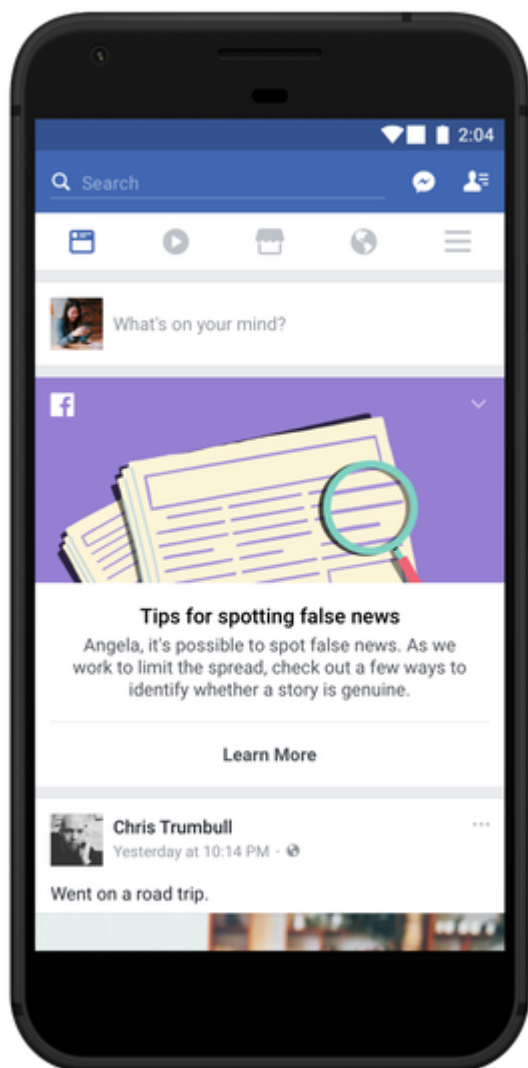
2:04

Search

What's on your mind?

f

Tips for spotting false news

Angela, it's possible to spot false news. As we work to limit the spread, check out a few ways to identify whether a story is genuine.

Learn More

Chris Trumbull
Yesterday at 10:14 PM ·

Went on a road trip.